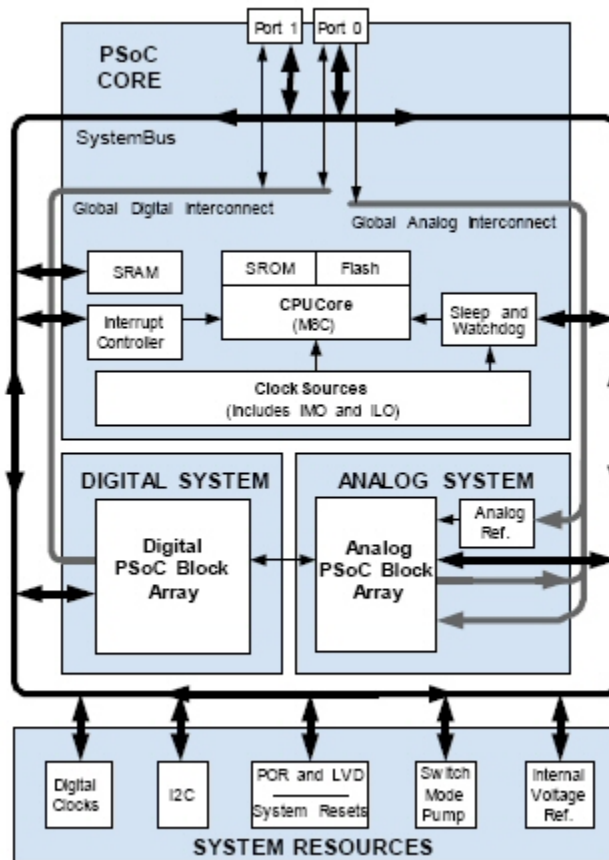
Port 1
Port 0
PSoC CORE
SystemBus
Global Digital Interconnect
Global Analog Interconnect
SRAM
SROM
Flash
CPU Core (M8C)
Interrupt Controller
Sleep and Watchdog
Clock Sources (Includes IMO and ILO)
DIGITAL SYSTEM
ANALOG SYSTEM
Digital PSoC Block Array
Analog Ref.
Analog PSoC Block Array
Digital Clocks
I2C
POR and LVD
System Resets
Switch Mode Pump
Internal Voltage Ref.
SYSTEM RESOURCES